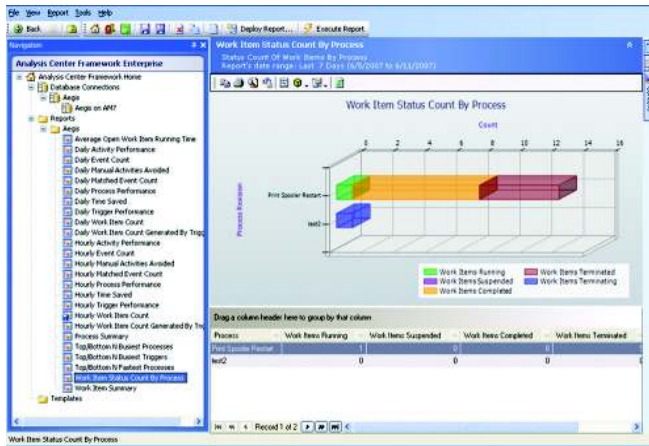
File View Report Tools Help
Back | Deploy Report... | Execute Report

Navigation
Analysis Center Framework Enterprise
Analysis Center Framework Home
Database Connections
Aegis
Aegis on AM7
Reports
Aegis
Average Open Work Items Running Time
Daily Activity Performance
Daily Event Count
Daily Manual Activities Avoided
Daily Matched Event Count
Daily Process Performance
Daily Time Saved
Daily Trigger Performance
Daily Work Item Count
Daily Work Item Count Generated By Trigg
Hourly Activity Performance
Hourly Event Count
Hourly Manual Activities Avoided
Hourly Matched Event Count
Hourly Process Performance
Hourly Time Saved
Hourly Trigger Performance
Hourly Work Item Count
Hourly Work Item Count Generated By Trig
Process Summary
Top/Bottom N Busiest Processes
Top/Bottom N Busiest Triggers
Top/Bottom N Fastest Processes
Work Item Status Count By Process
Work Item Summary
Templates

Work Item Status Count By Process
Status Count Of Work Items By Process
Report's date range: Last 7 Days (6/5/2007 to 6/11/2007)

Work Item Status Count By Process
Count
0 2 4 6 8 10 12 14 16
Process Name
Print Spooler Restart
test2
Work Items Running
Work Items Suspended
Work Items Completed
Work Items Terminated
Work Items Terminating

Drag a column header here to group by that column

| Process | Work Items Running | Work Items Suspended | Work Items Completed | Work Items Terminated |
|---|---|---|---|---|
| Print Spooler Restart | 1 | 0 | 8 | |
| test2 | 0 | 0 | 0 | |

Record 1 of 2

Work Item Status Count By Process